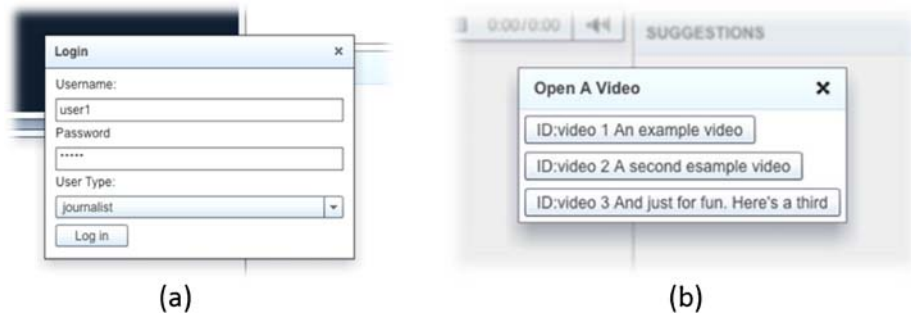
Login ×

Username:

user1

Password

•••••

User Type:

journalist

Log in

(a)

0:00/0:00

SUGGESTIONS

Open A Video ×

ID:video 1 An example video

ID:video 2 A second esample video

ID:video 3 And just for fun. Here's a third

(b)